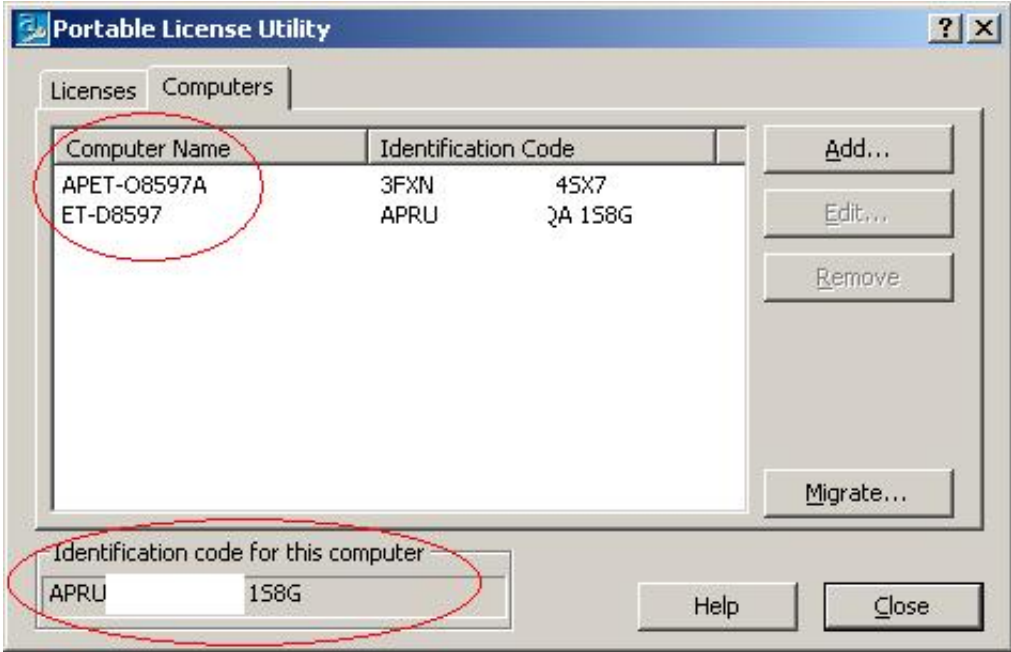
Portable License Utility

? X

Licenses Computers

| Computer Name | Identification Code |
|---|---|
| APET-O8597A | 3FXN 4SX7 |
| ET-D8597 | APRU QA 1S8G |

Add...

Edit...

Remove

Migrate...

Identification code for this computer

APRU 1S8G

Help

Close